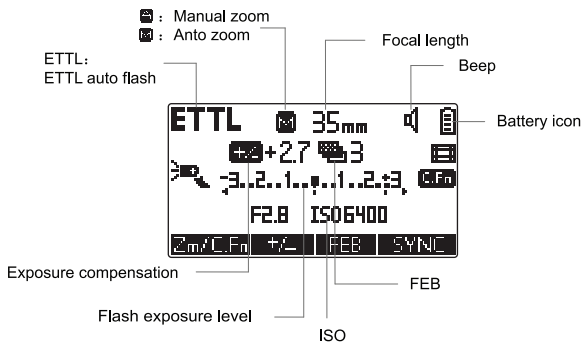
: Manual zoom
: Anto zoom

ETTL:
ETTL auto flash

Focal length

Beep

Battery icon

ETTL 35mm

+2.7 3

C.Fn

-3..2..1..0..1..2.+3

F2.8 ISO6400

Zm/C.Fn +/- FEB SYNC

Exposure compensation

FEB

Flash exposure level

ISO